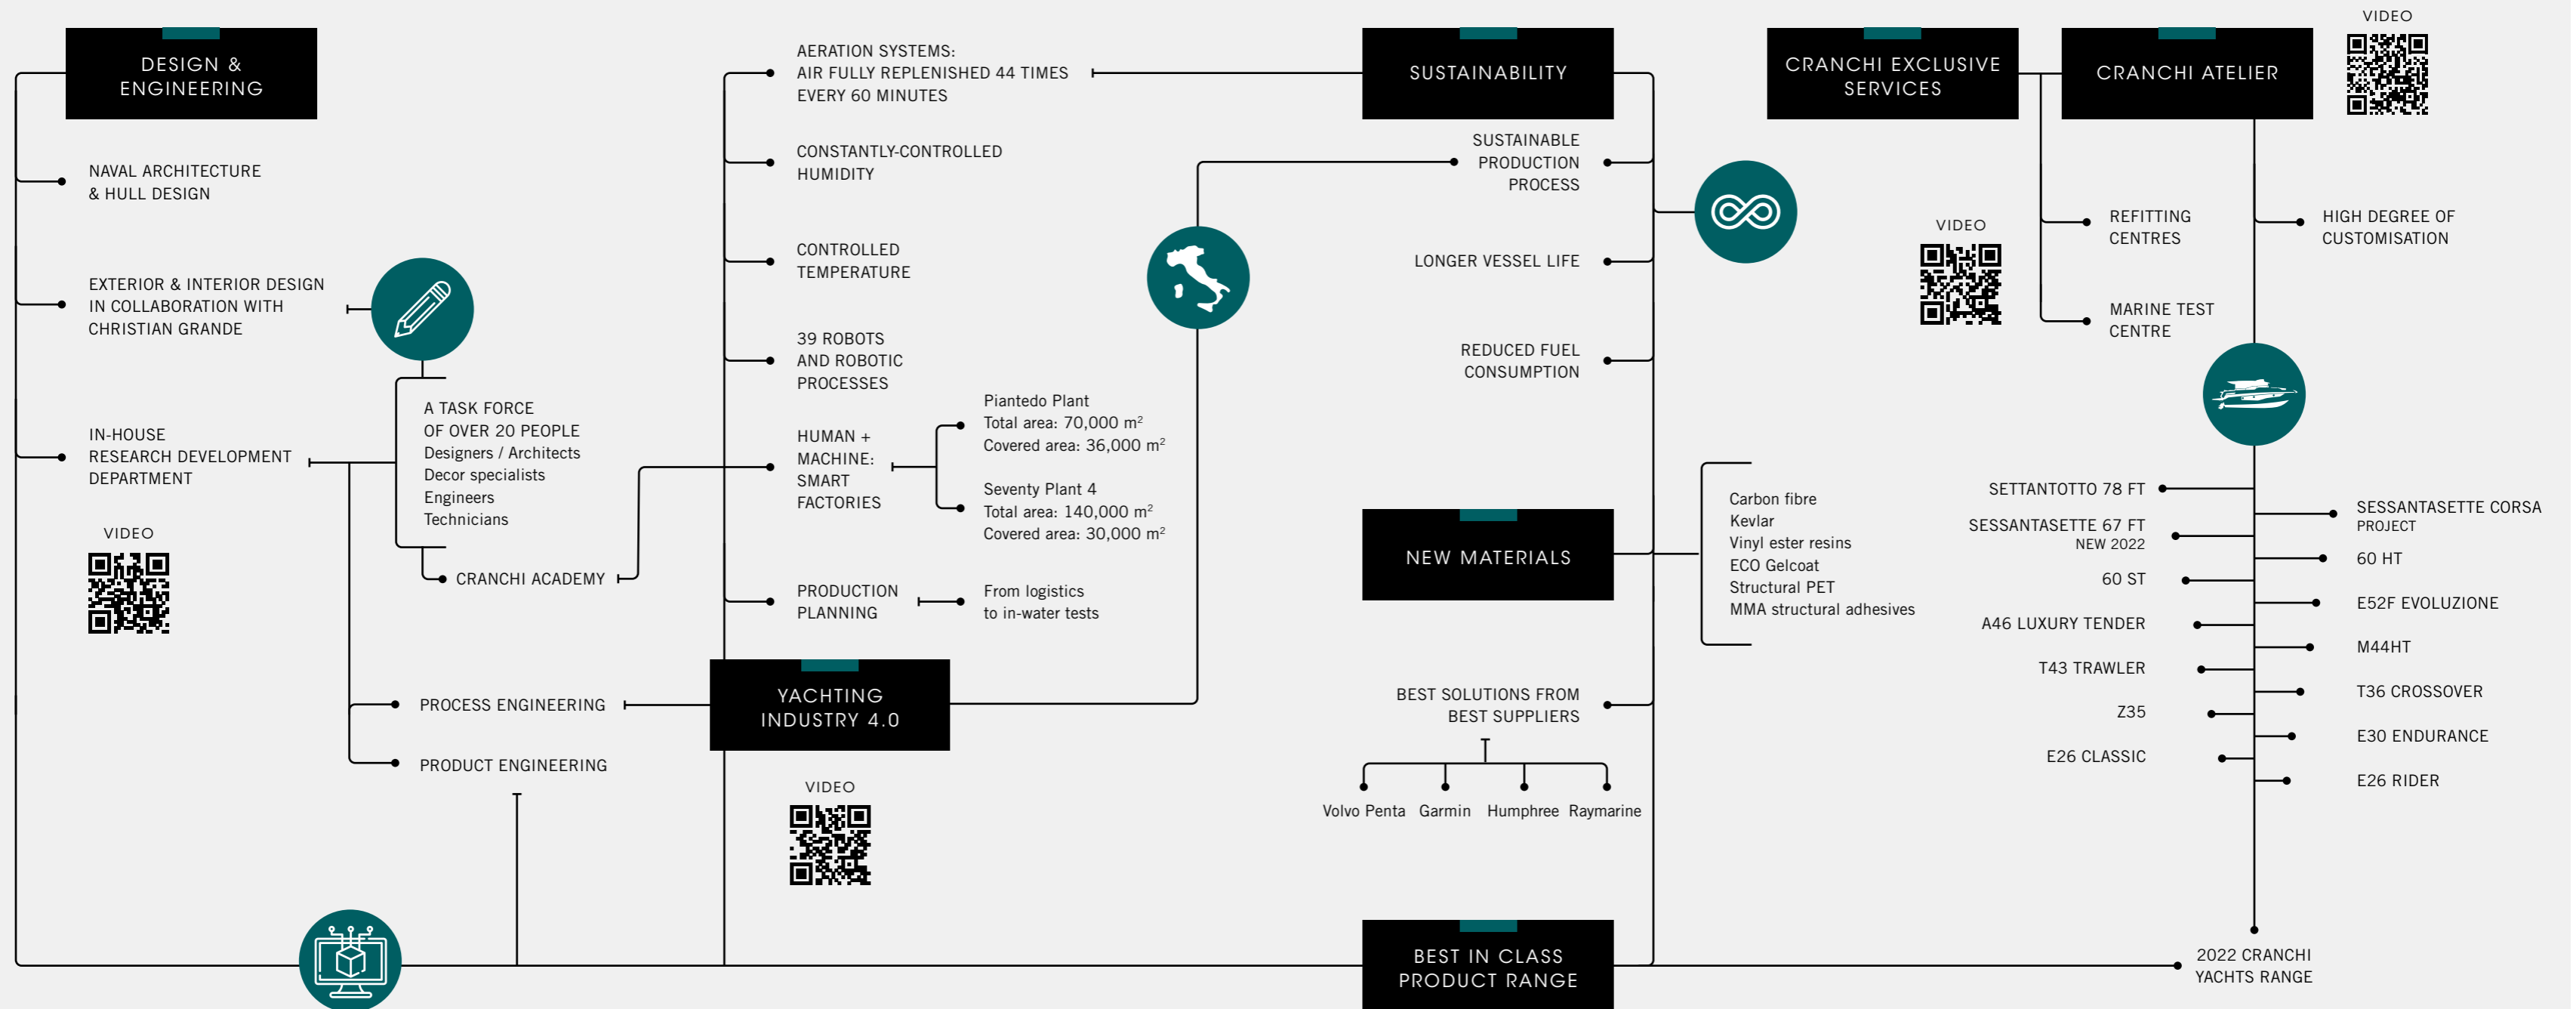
DESIGN & ENGINEERING

NAVAL ARCHITECTURE & HULL DESIGN

EXTERIOR & INTERIOR DESIGN IN COLLABORATION WITH CHRISTIAN GRANDE

IN-HOUSE RESEARCH DEVELOPMENT DEPARTMENT

VIDEO

A TASK FORCE OF OVER 20 PEOPLE
Designers / Architects
Decor specialists
Engineers
Technicians

CRANCHI ACADEMY

PROCESS ENGINEERING

PRODUCT ENGINEERING

AERATION SYSTEMS: AIR FULLY REPLENISHED 44 TIMES EVERY 60 MINUTES

CONSTANTLY-CONTROLLED HUMIDITY

CONTROLLED TEMPERATURE

39 ROBOTS AND ROBOTIC PROCESSES

HUMAN + MACHINE: SMART FACTORIES

Piantedo Plant
Total area: 70,000 m$^2$
Covered area: 36,000 m$^2$

Seventy Plant 4
Total area: 140,000 m$^2$
Covered area: 30,000 m$^2$

PRODUCTION PLANNING

From logistics to in-water tests

YACHTING INDUSTRY 4.0

VIDEO

SUSTAINABILITY

SUSTAINABLE PRODUCTION PROCESS

LONGER VESSEL LIFE

REDUCED FUEL CONSUMPTION

NEW MATERIALS

Carbon fibre
Kevlar
Vinyl ester resins
ECO Gelcoat
Structural PET
MMA structural adhesives

BEST SOLUTIONS FROM BEST SUPPLIERS

Volvo Penta
Garmin
Humphree
Raymarine

BEST IN CLASS PRODUCT RANGE

CRANCHI EXCLUSIVE SERVICES

VIDEO

REFITTING CENTRES

MARINE TEST CENTRE

CRANCHI ATELIER

VIDEO

HIGH DEGREE OF CUSTOMISATION

SETTANTOTTO 78 FT
SESSANTASETTE CORSA PROJECT
SESSANTASETTE 67 FT NEW 2022
60 HT
60 ST
E52F EVOLUZIONE
A46 LUXURY TENDER
M44HT
T43 TRAWLER
T36 CROSSOVER
Z35
E30 ENDURANCE
E26 CLASSIC
E26 RIDER

2022 CRANCHI YACHTS RANGE